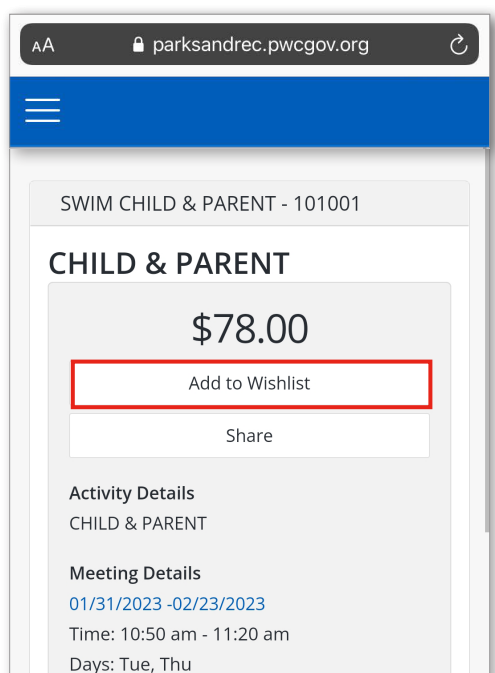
AA parksandrec.pwcgov.org

SWIM CHILD & PARENT - 101001

CHILD & PARENT

$78.00

Add to Wishlist

Share

Activity Details
CHILD & PARENT

Meeting Details
01/31/2023 -02/23/2023
Time: 10:50 am - 11:20 am
Days: Tue, Thu